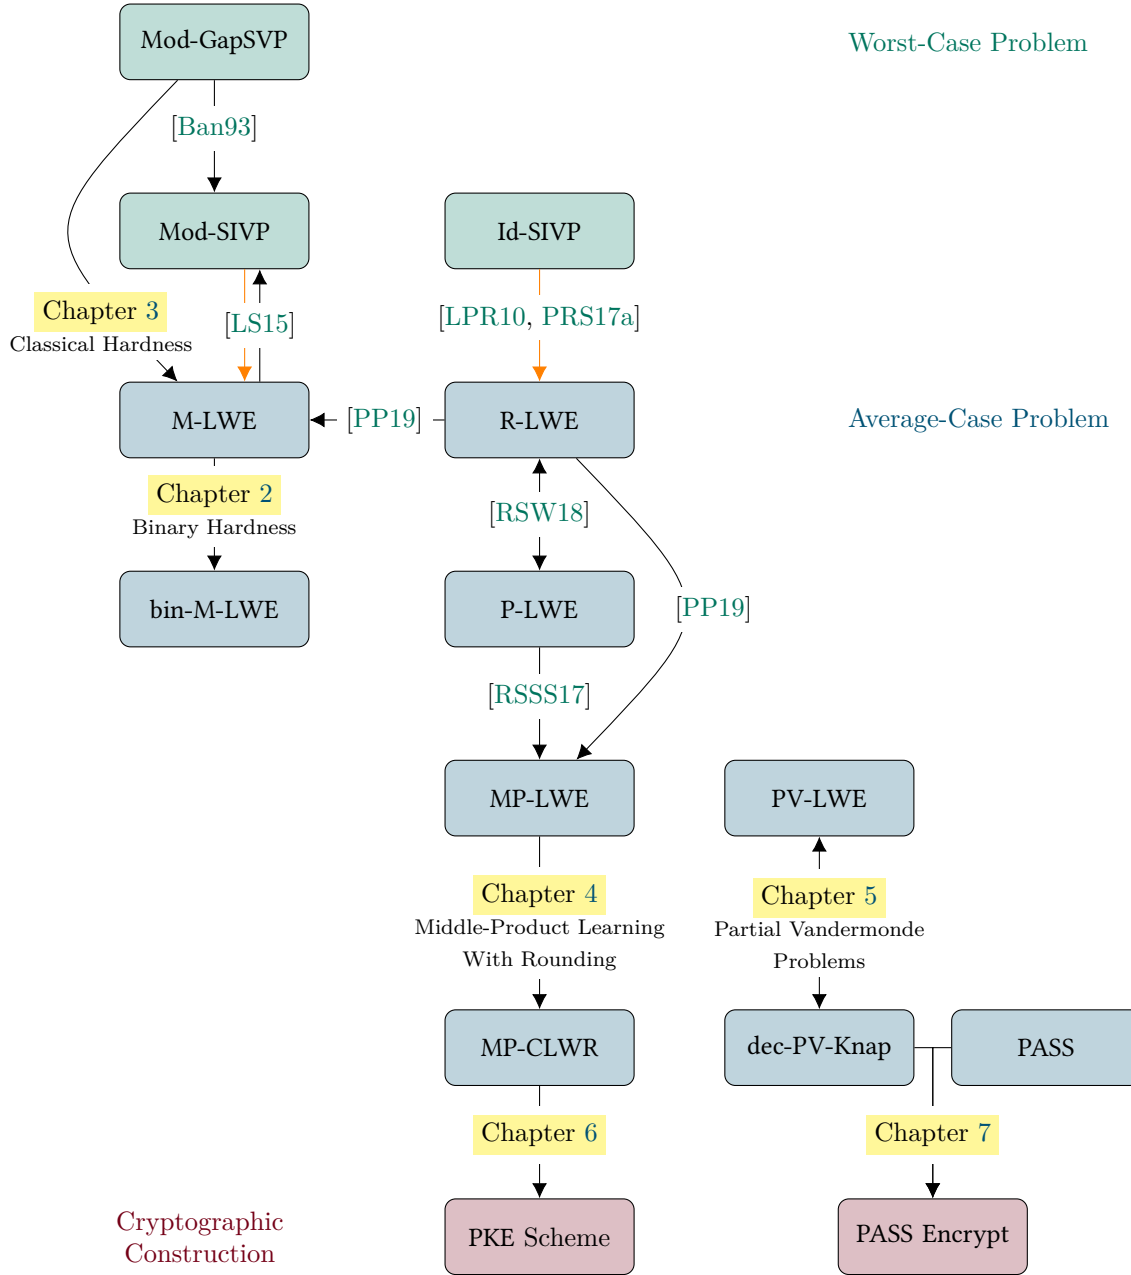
Mod-GapSVP

Worst-Case Problem

[Ban93]

Mod-SIVP

Id-SIVP

Chapter 3
Classical Hardness

[LS15]

[LPR10, PRS17a]

M-LWE

[PP19]

R-LWE

Average-Case Problem

Chapter 2
Binary Hardness

[RSW18]

bin-M-LWE

P-LWE

[PP19]

[RSSS17]

MP-LWE

PV-LWE

Chapter 4
Middle-Product Learning With Rounding

Chapter 5
Partial Vandermonde Problems

MP-CLWR

dec-PV-Knap

PASS

Chapter 6

Chapter 7

Cryptographic Construction

PKE Scheme

PASS Encrypt